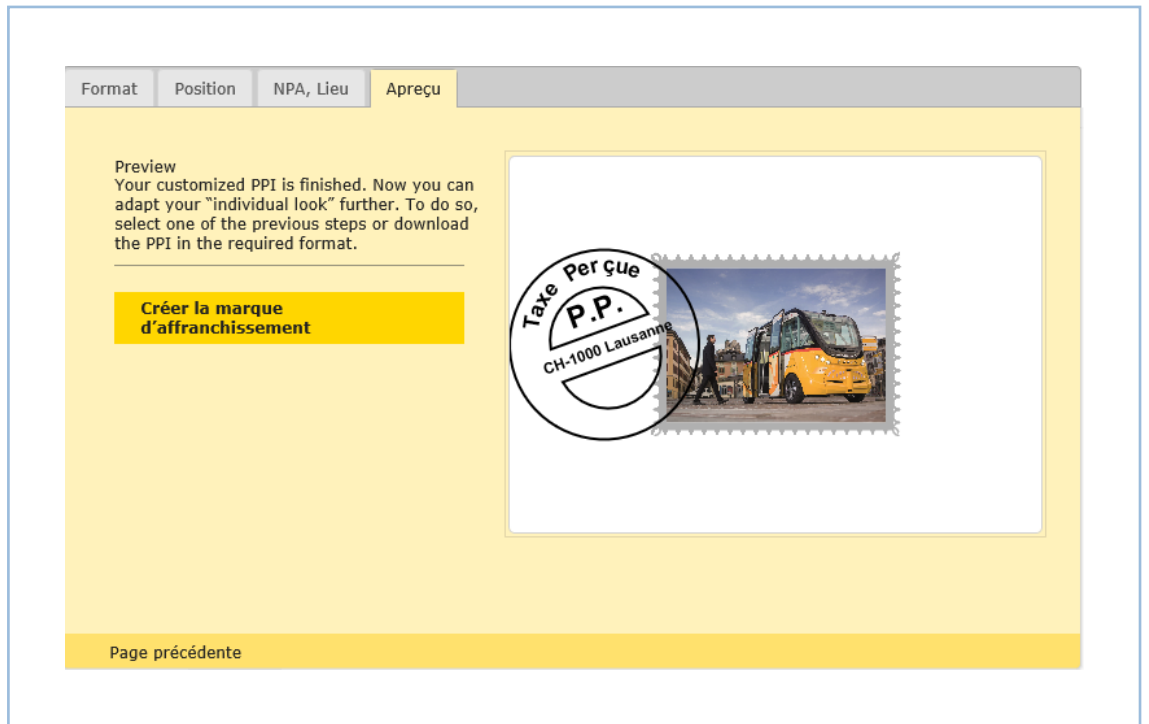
Format | Position | NPA, Lieu | Aperçu

Preview
Your customized PPI is finished. Now you can adapt your "individual look" further. To do so, select one of the previous steps or download the PPI in the required format.

Créer la marque d'affranchissement

Taxe Per çue
P.P.
CH-1000 Lausanne

Page précédente